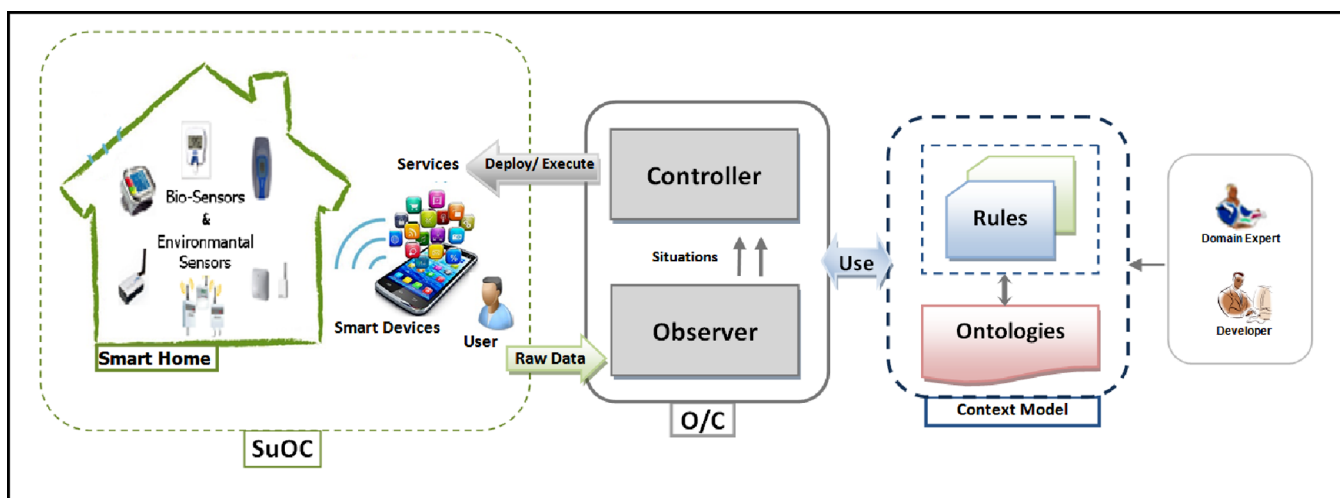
Bio-Sensors
&
Environmantal
Sensors

Services

Deploy/ Execute

Smart Devices

User

Smart Home

Raw Data

SuOC

Controller

Situations

Observer

O/C

Use

Rules

Ontologies

Context Model

Domain Expert

Developer